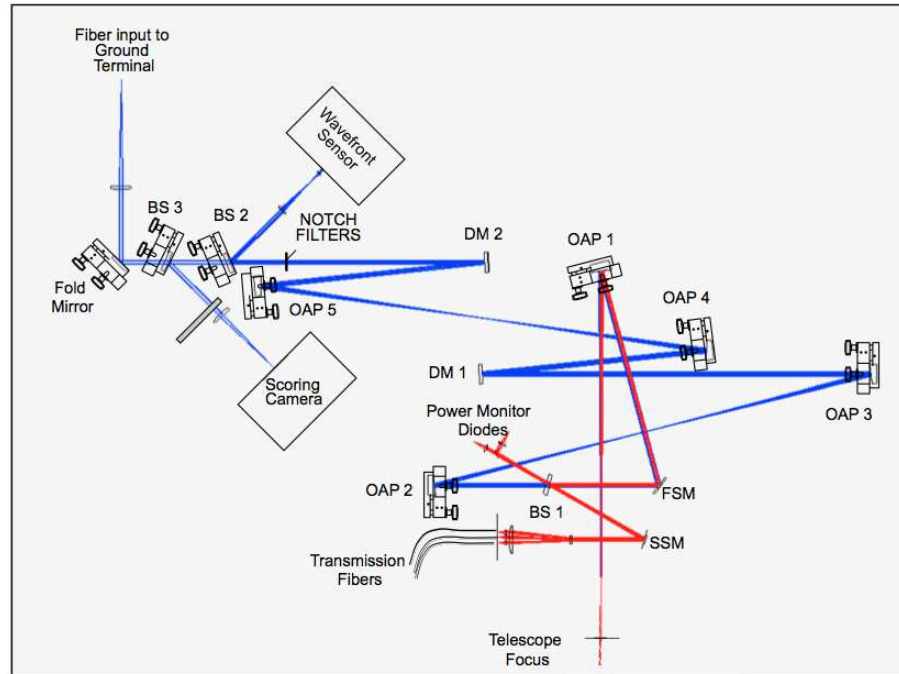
Fiber input to Ground Terminal

Wavefront Sensor

BS 3

BS 2

NOTCH FILTERS

DM 2

OAP 1

Fold Mirror

OAP 5

OAP 4

DM 1

OAP 3

Scoring Camera

Power Monitor Diodes

OAP 2

FSM

BS 1

SSM

Transmission Fibers

Telescope Focus